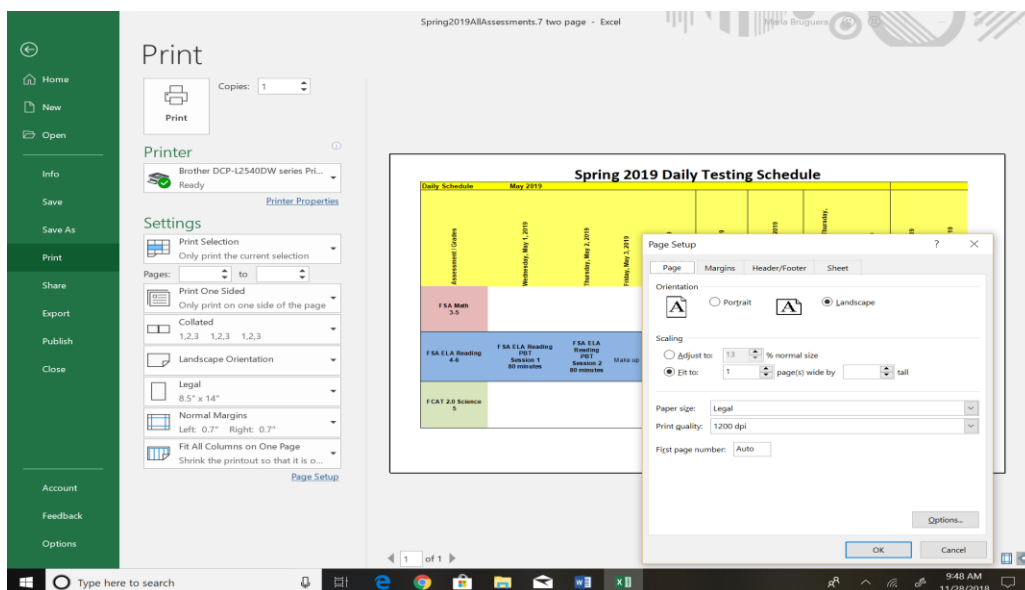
Spring2019AllAssessments.7 two page - Excel

Maria Bruguera

Home
New
Open
Info
Save
Save As
Print
Share
Export
Publish
Close
Account
Feedback
Options

Print

Copies: 1

Print

Printer

Brother DCP-L2540DW series Pri...
Ready

Printer Properties

Settings

Print Selection
Only print the current selection

Pages: to

Print One Sided
Only print on one side of the page

Collated
1,2,3 1,2,3 1,2,3

Landscape Orientation

Legal
8.5" x 14"

Normal Margins
Left: 0.7" Right: 0.7"

Fit All Columns on One Page
Shrink the printout so that it is o...

Page Setup

Spring 2019 Daily Testing Schedule

Daily Schedule May 2019

Assessment / Grades
Wednesday, May 1, 2019
Thursday, May 2, 2019
Friday, May 3, 2019

FSA Math 3-5

FSA ELA Reading 4-6

FSA ELA Reading PBT Session 1 80 minutes

FSA ELA Reading PBT Session 2 80 minutes

Make up

FCAT 2.0 Science 5

Page Setup ? ×

Page Margins Header/Footer Sheet

Orientation
Portrait Landscape

Scaling
Adjust to: 13 % normal size
Fit to: 1 page(s) wide by tall

Paper size: Legal
Print quality: 1200 dpi

First page number: Auto

Options...

OK Cancel

1 of 1

Type here to search

9:48 AM
11/28/2018